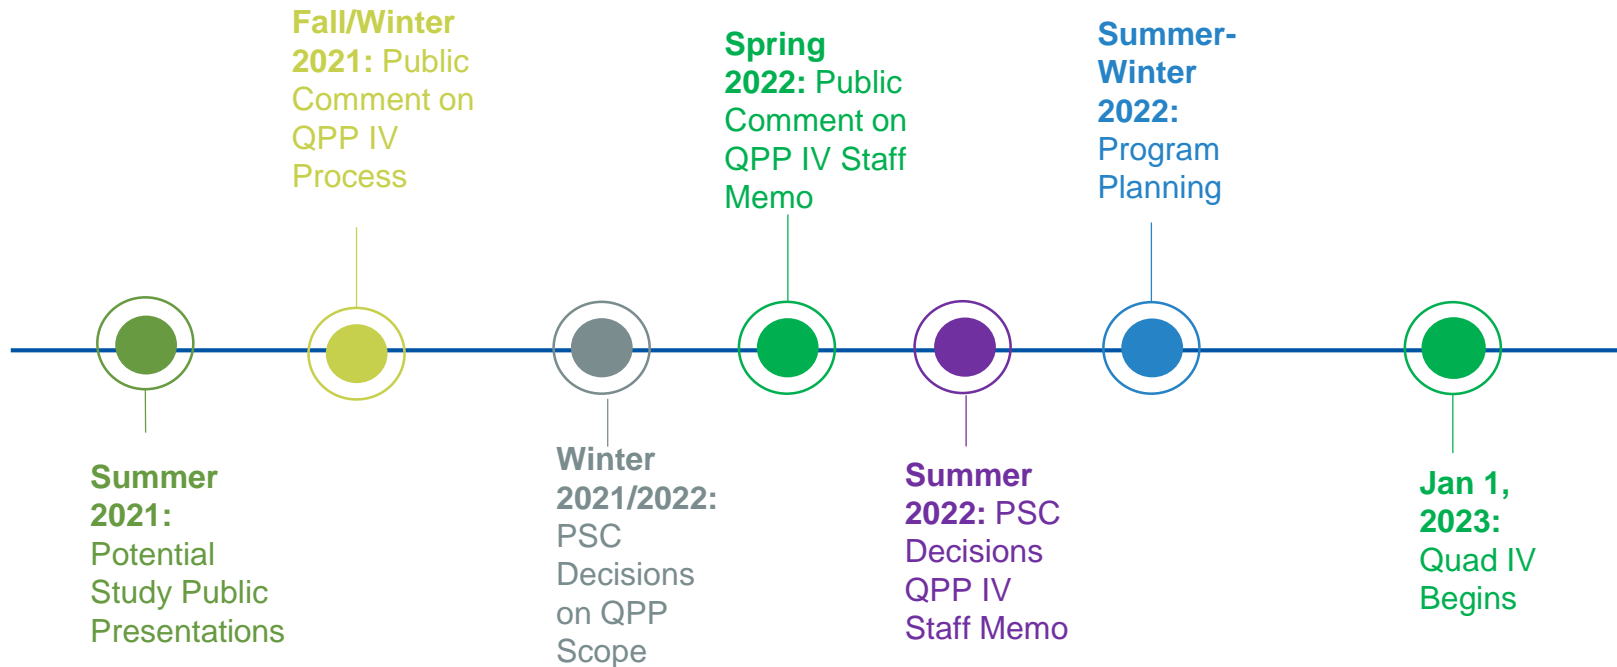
Summer 2021: Potential Study Public Presentations

Fall/Winter 2021: Public Comment on QPP IV Process

Winter 2021/2022: PSC Decisions on QPP Scope

Spring 2022: Public Comment on QPP IV Staff Memo

Summer 2022: PSC Decisions QPP IV Staff Memo

Summer-Winter 2022: Program Planning

Jan 1, 2023: Quad IV Begins